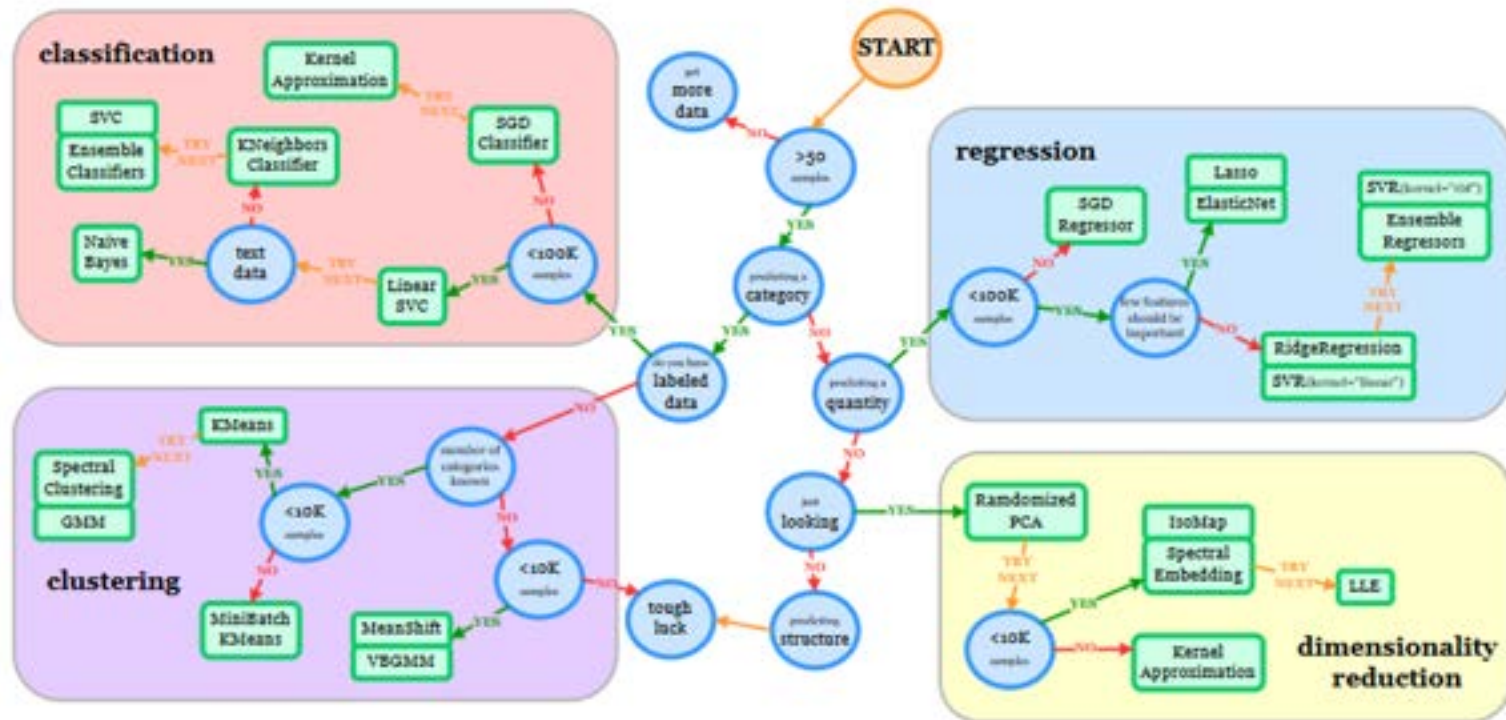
classification

Kernel Approximation

TRY NEXT

SVC

Ensemble Classifiers

TRY NEXT

KNeighbors Classifier

SGD Classifier

NO

NO

Naive Bayes

YES

text data

TRY NEXT

Linear SVC

YES

<100K samples

START

get more data

NO

>50 samples

YES

predicting a category

YES

YES

do you have labeled data

NO

predicting a quantity

YES

regression

SGD Regressor

Lasso

ElasticNet

SVR(kernel='rbf')

Ensemble Regressors

NO

YES

TRY NEXT

<100K samples

YES

few features should be important

NO

RidgeRegression

SVR(kernel='linear')

NO

clustering

KMeans

TRY NEXT

Spectral Clustering

GMM

YES

<10K samples

YES

number of categories known

NO

NO

MiniBatch KMeans

<10K samples

NO

YES

MeanShift

VBGMM

tough luck

just looking

YES

NO

predicting structure

dimensionality reduction

Randomized PCA

TRY NEXT

IsoMap

Spectral Embedding

TRY NEXT

LLE

YES

<10K samples

NO

Kernel Approximation